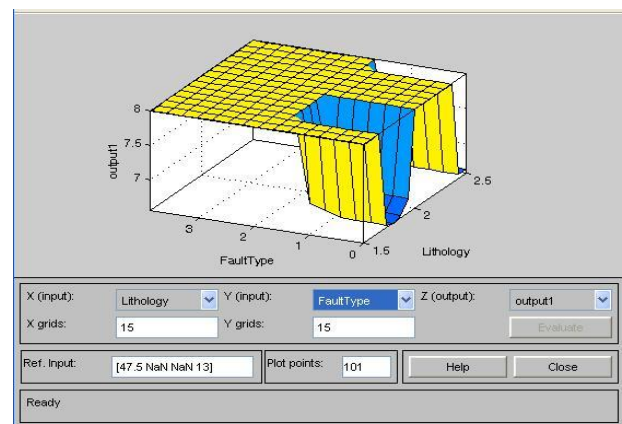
8
7.5
7
output1
3
2
1
0
FaultType
1.5
2
2.5
Lithology

X (input): Lithology
Y (input): FaultType
Z (output): output1
X grids: 15
Y grids: 15
Evaluate
Ref. Input: [47.5 NaN NaN 13]
Plot points: 101
Help
Close
Ready